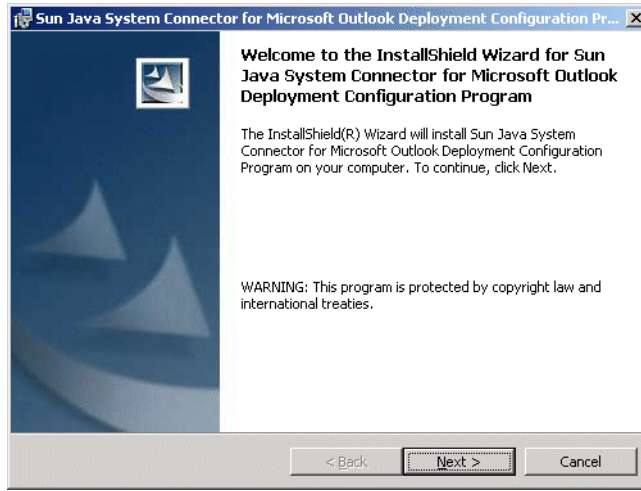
Sun Java System Connector for Microsoft Outlook Deployment Configuration Pr...

Welcome to the InstallShield Wizard for Sun Java System Connector for Microsoft Outlook Deployment Configuration Program

The InstallShield(R) Wizard will install Sun Java System Connector for Microsoft Outlook Deployment Configuration Program on your computer. To continue, click Next.

WARNING: This program is protected by copyright law and international treaties.

< Back

Next >

Cancel